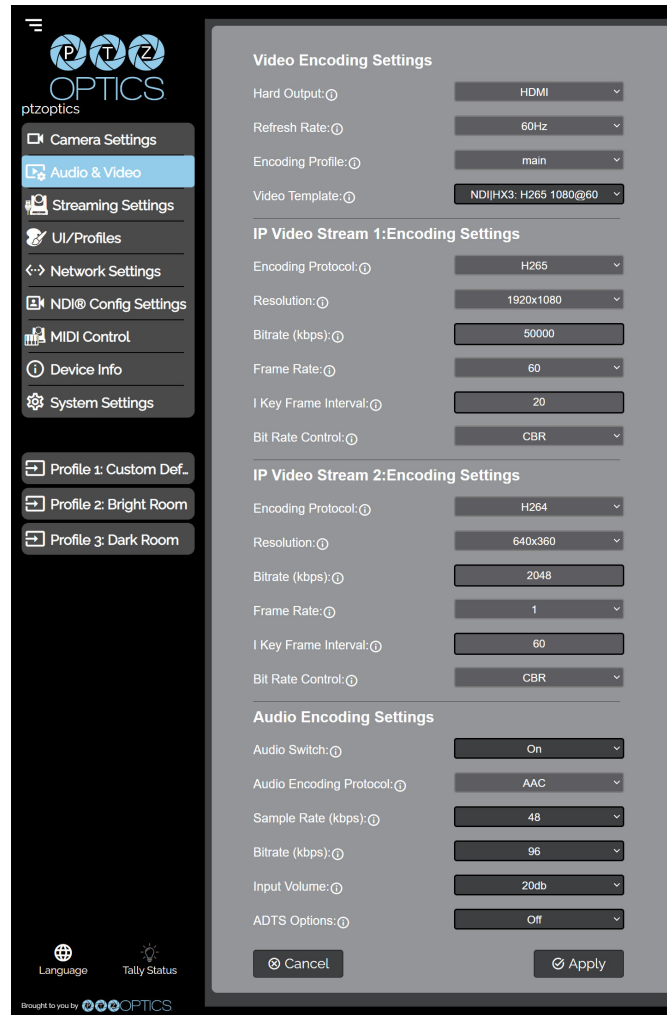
PTZ OPTICS
ptzoptics

Camera Settings
Audio & Video
Streaming Settings
UI/Profiles
Network Settings
NDI® Config Settings
MIDI Control
Device Info
System Settings

Profile 1: Custom Def..
Profile 2: Bright Room
Profile 3: Dark Room

Language
Tally Status

Brought to you by PTZOPTICS

Video Encoding Settings

| | |
|---|---|
| Hard Output: | HDMI |
| Refresh Rate: | 60Hz |
| Encoding Profile: | main |
| Video Template: | NDI\|HX3: H265 1080@60 |

IP Video Stream 1:Encoding Settings

| | |
|---|---|
| Encoding Protocol: | H265 |
| Resolution: | 1920x1080 |
| Bitrate (kbps): | 50000 |
| Frame Rate: | 60 |
| I Key Frame Interval: | 20 |
| Bit Rate Control: | CBR |

IP Video Stream 2:Encoding Settings

| | |
|---|---|
| Encoding Protocol: | H264 |
| Resolution: | 640x360 |
| Bitrate (kbps): | 2048 |
| Frame Rate: | 1 |
| I Key Frame Interval: | 60 |
| Bit Rate Control: | CBR |

Audio Encoding Settings

| | |
|---|---|
| Audio Switch: | On |
| Audio Encoding Protocol: | AAC |
| Sample Rate (kbps): | 48 |
| Bitrate (kbps): | 96 |
| Input Volume: | 20db |
| ADTS Options: | Off |

Cancel
Apply